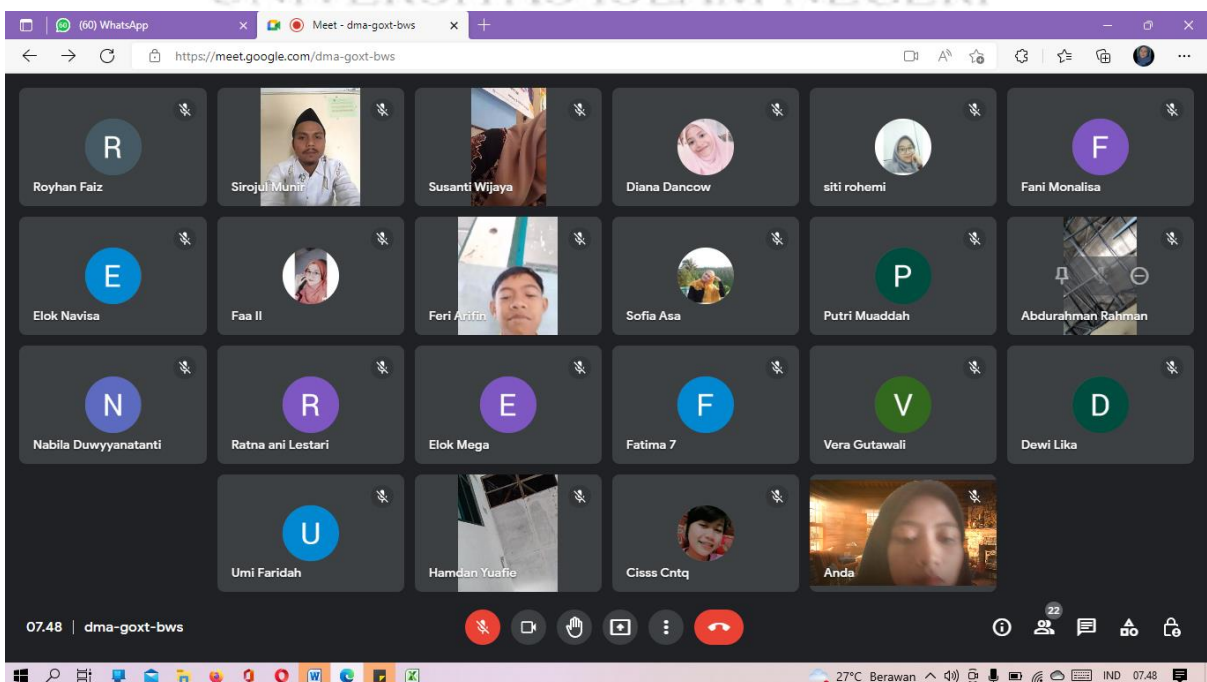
(60) WhatsApp
Meet - dma-goxt-bws
https://meet.google.com/dma-goxt-bws

R
Royhan Faiz
Sirojul Munir
Susanti Wijaya
Diana Dancow
siti rohemi
F
Fani Monalisa

E
Elok Navisa
Faa II
Feri Arifin
Sofia Asa
P
Putri Muaddah
Abdurahman Rahman

N
Nabila Duwyyanatanti
R
Ratna ani Lestari
E
Elok Mega
F
Fatima 7
V
Vera Gutawali
D
Dewi Lika

U
Umi Faridah
Hamdan Yuafie
Cisss Cntq
Anda

07.48 | dma-goxt-bws
22

27°C Berawan IND 07.48